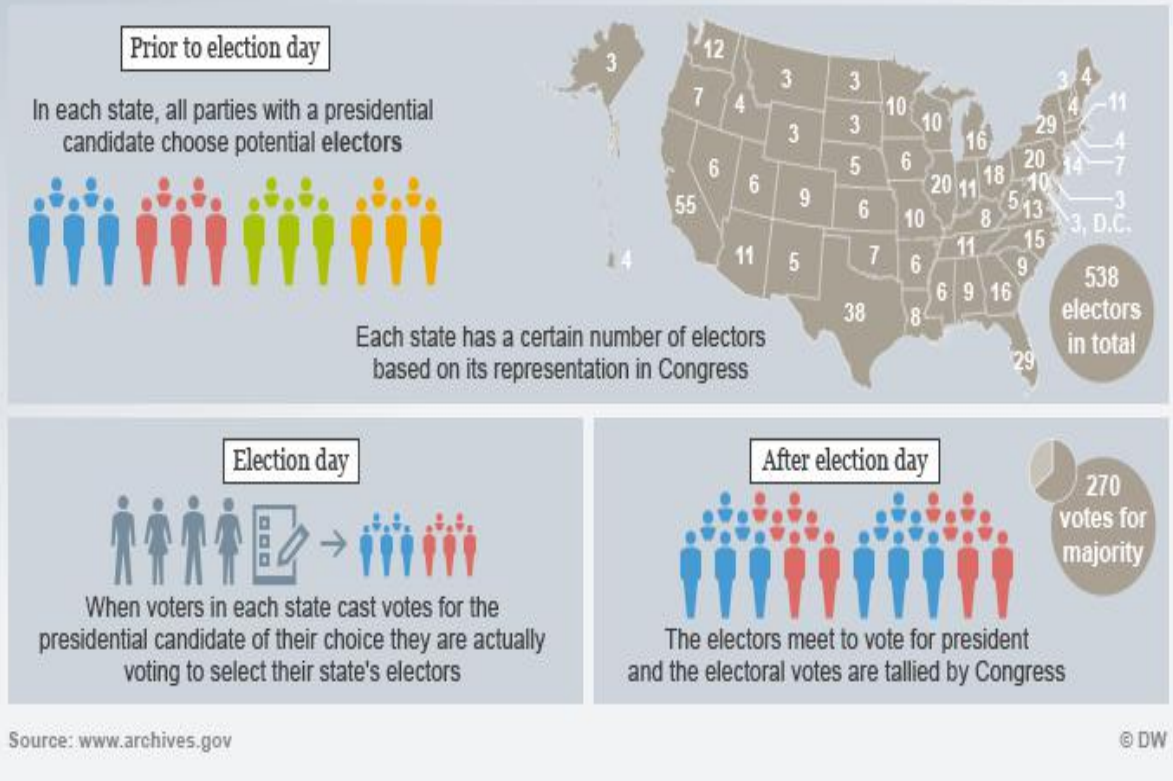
Prior to election day

In each state, all parties with a presidential candidate choose potential **electors**

3 12 7 4 3 3 3 3 10 10 16 3 4 4 11 29 4 7 14 20 6 6 9 5 6 20 11 18 10 3 5 13 3, D.C. 55 6 10 8 15 11 5 7 6 11 9 4 6 9 16 38 8 29

538 electors in total

Each state has a certain number of electors based on its representation in Congress

Election day

When voters in each state cast votes for the presidential candidate of their choice they are actually voting to select their state's electors

After election day

270 votes for majority

The electors meet to vote for president and the electoral votes are tallied by Congress

Source: www.archives.gov

© DW